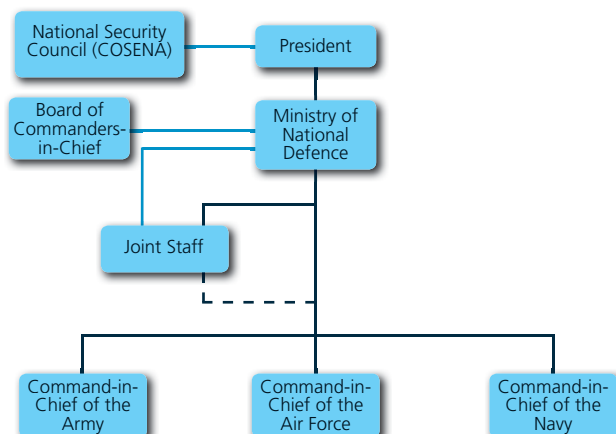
National Security Council (COSENA)

President

Board of Commanders-in-Chief

Ministry of National Defence

Joint Staff

Command-in-Chief of the Army

Command-in-Chief of the Air Force

Command-in-Chief of the Navy